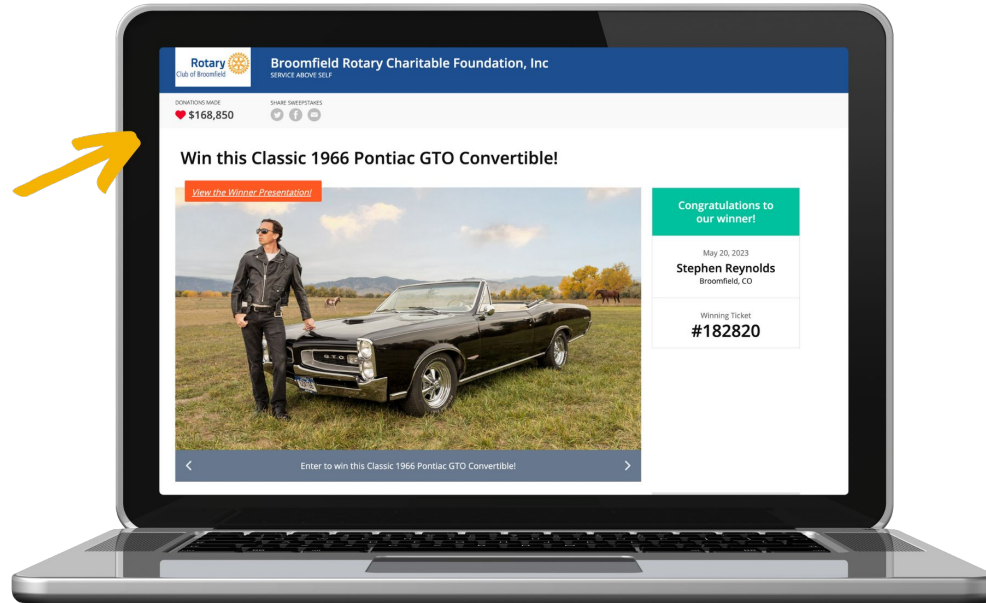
Rotary
Club of Broomfield

Broomfield Rotary Charitable Foundation, Inc
SERVICE ABOVE SELF

DONATIONS MADE
$168,850

SHARE SWEEPSTAKES

Win this Classic 1966 Pontiac GTO Convertible!

View the Winner Presentation!

GTO

Enter to win this Classic 1966 Pontiac GTO Convertible!

Congratulations to our winner!

May 20, 2023
Stephen Reynolds
Broomfield, CO

Winning Ticket
#182820